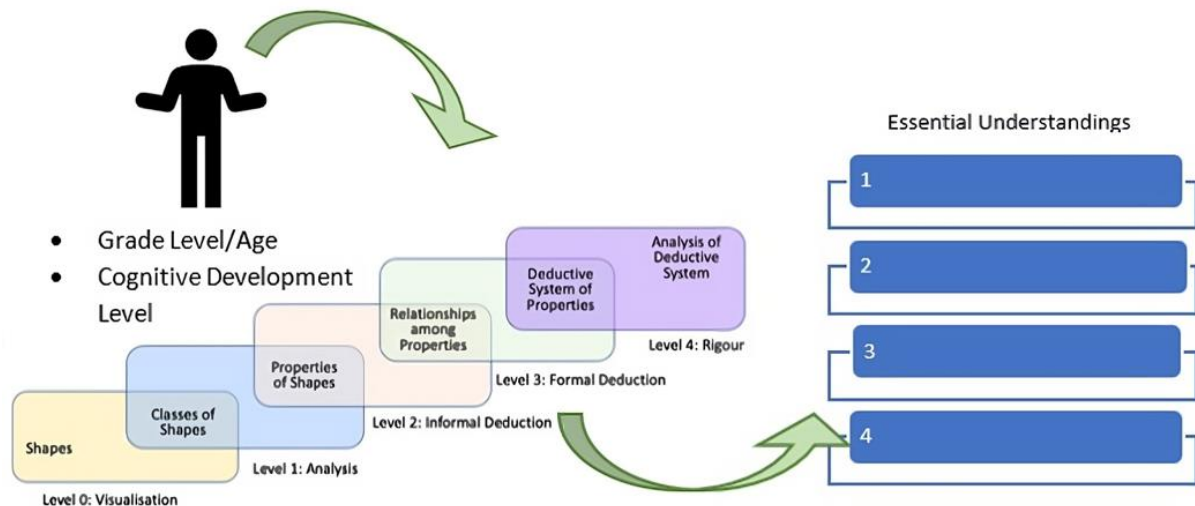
- Grade Level/Age
- Cognitive Development Level

Analysis of Deductive System

Deductive System of Properties

Relationships among Properties

Properties of Shapes

Classes of Shapes

Shapes

Level 4: Rigour

Level 3: Formal Deduction

Level 2: Informal Deduction

Level 1: Analysis

Level 0: Visualisation

Essential Understandings

1

2

3

4